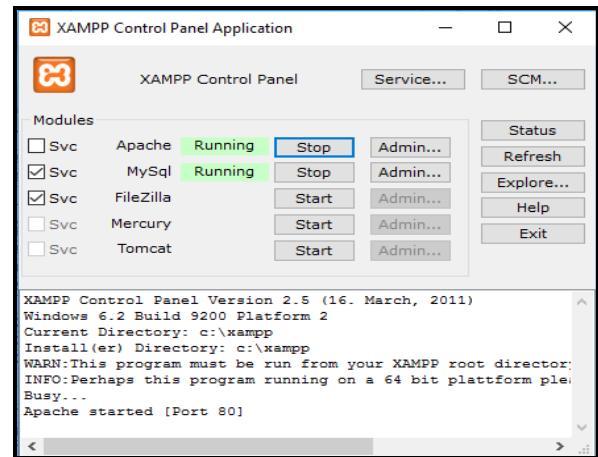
XAMPP Control Panel Application

XAMPP Control Panel

Service...

SCM...

Modules

| | | | | |
|---|---|---|---|---|
| Svc | Apache | Running | Stop | Admin... |
| Svc | MySql | Running | Stop | Admin... |
| Svc | FileZilla | | Start | Admin... |
| Svc | Mercury | | Start | Admin... |
| Svc | Tomcat | | Start | Admin... |

Status

Refresh

Explore...

Help

Exit

XAMPP Control Panel Version 2.5 (16. March, 2011)
Windows 6.2 Build 9200 Platform 2
Current Directory: c:\xampp
Install(er) Directory: c:\xampp
WARN:This program must be run from your XAMPP root director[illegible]
INFO:Perhaps this program running on a 64 bit plattform ple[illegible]
Busy...
Apache started [Port 80]